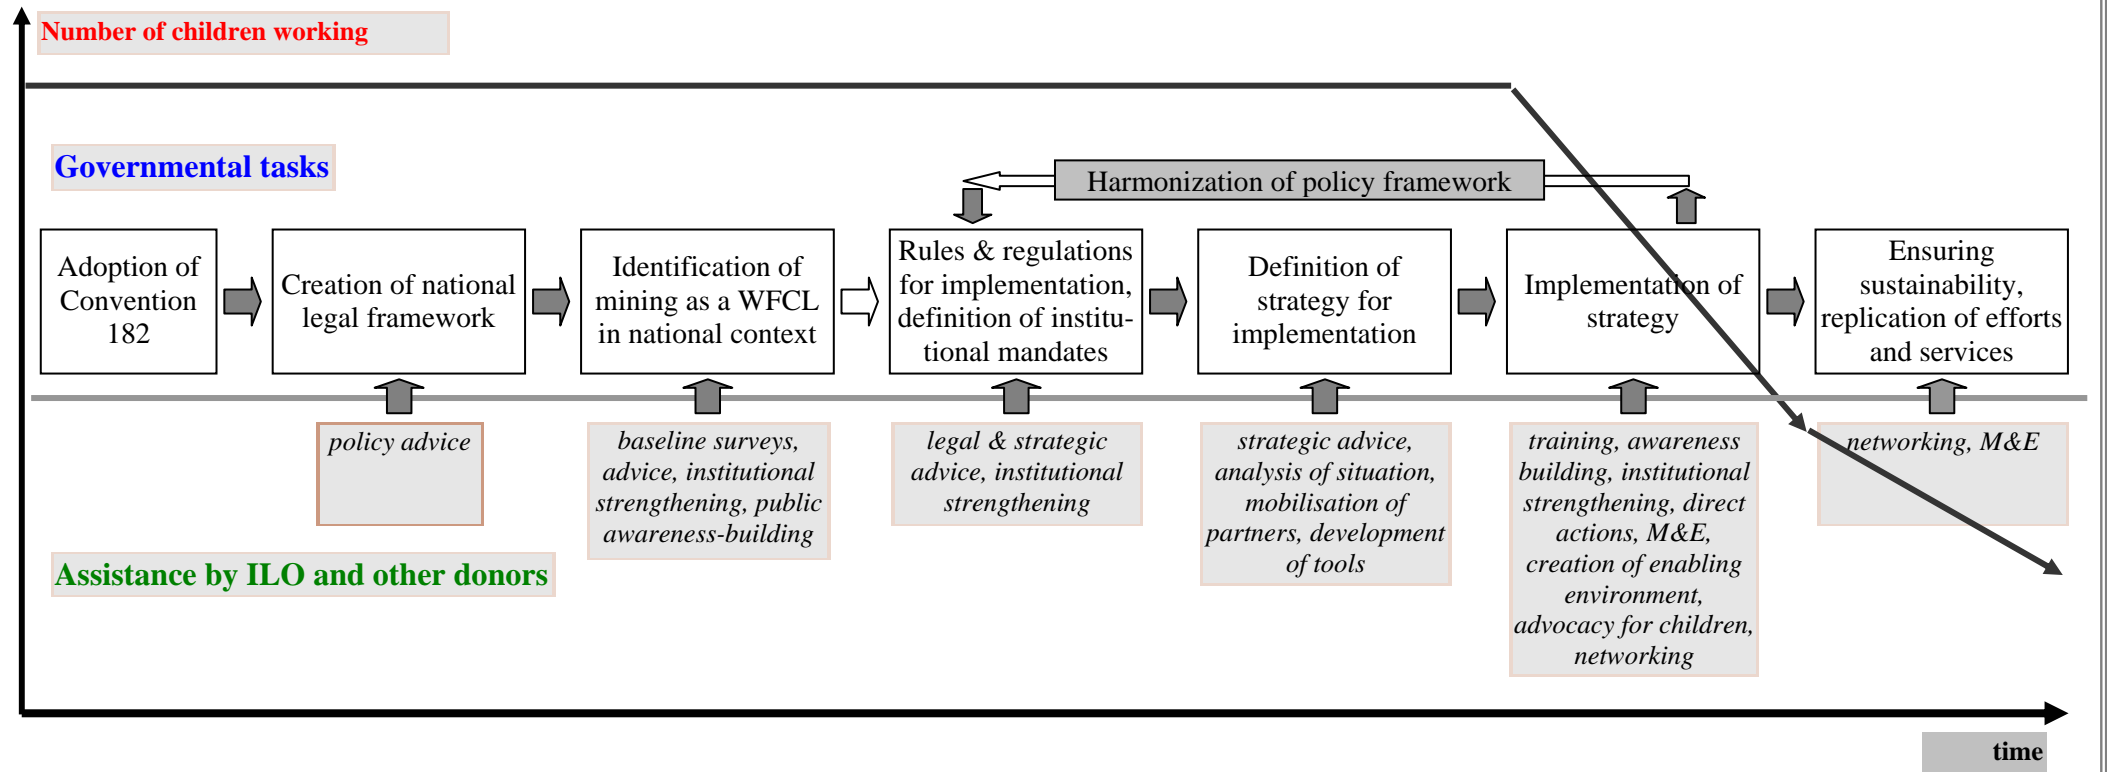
Number of children working

Governmental tasks

Harmonization of policy framework

Adoption of Convention 182

Creation of national legal framework

Identification of mining as a WFCL in national context

Rules & regulations for implementation, definition of institutional mandates

Definition of strategy for implementation

Implementation of strategy

Ensuring sustainability, replication of efforts and services

policy advice

baseline surveys, advice, institutional strengthening, public awareness-building

legal & strategic advice, institutional strengthening

strategic advice, analysis of situation, mobilisation of partners, development of tools

training, awareness building, institutional strengthening, direct actions, M&E, creation of enabling environment, advocacy for children, networking

networking, M&E

Assistance by ILO and other donors

time